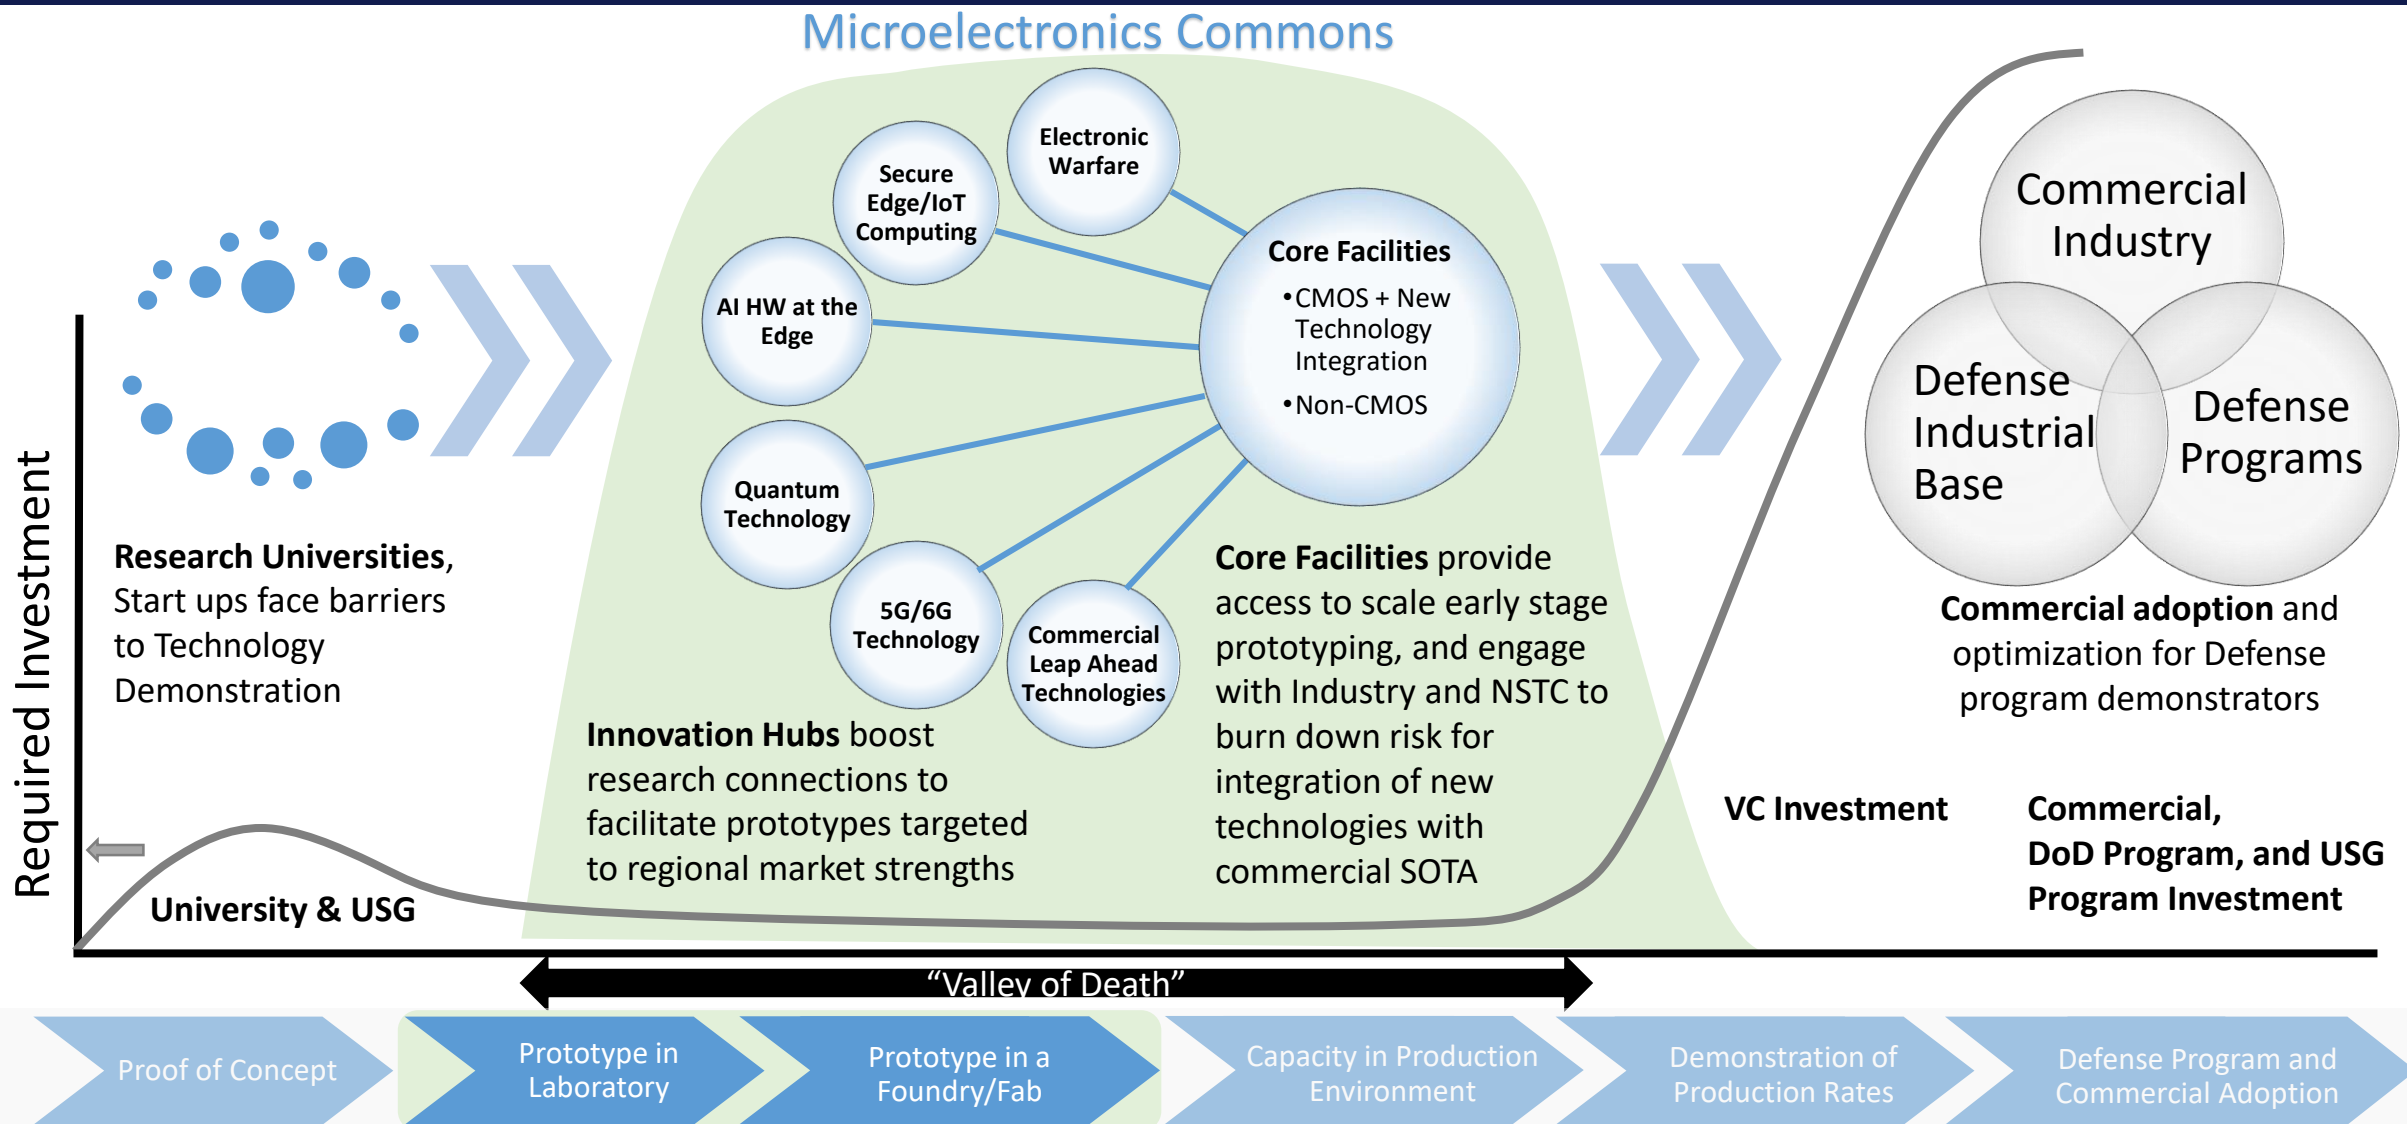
Microelectronics Commons

Required Investment

Research Universities, Start ups face barriers to Technology Demonstration

University & USG

Electronic Warfare

Secure Edge/IoT Computing

AI HW at the Edge

Quantum Technology

5G/6G Technology

Commercial Leap Ahead Technologies

Core Facilities
•CMOS + New Technology Integration
•Non-CMOS

Innovation Hubs boost research connections to facilitate prototypes targeted to regional market strengths

Core Facilities provide access to scale early stage prototyping, and engage with Industry and NSTC to burn down risk for integration of new technologies with commercial SOTA

Commercial Industry

Defense Industrial Base

Defense Programs

Commercial adoption and optimization for Defense program demonstrators

VC Investment

Commercial, DoD Program, and USG Program Investment

"Valley of Death"

Proof of Concept

Prototype in Laboratory

Prototype in a Foundry/Fab

Capacity in Production Environment

Demonstration of Production Rates

Defense Program and Commercial Adoption